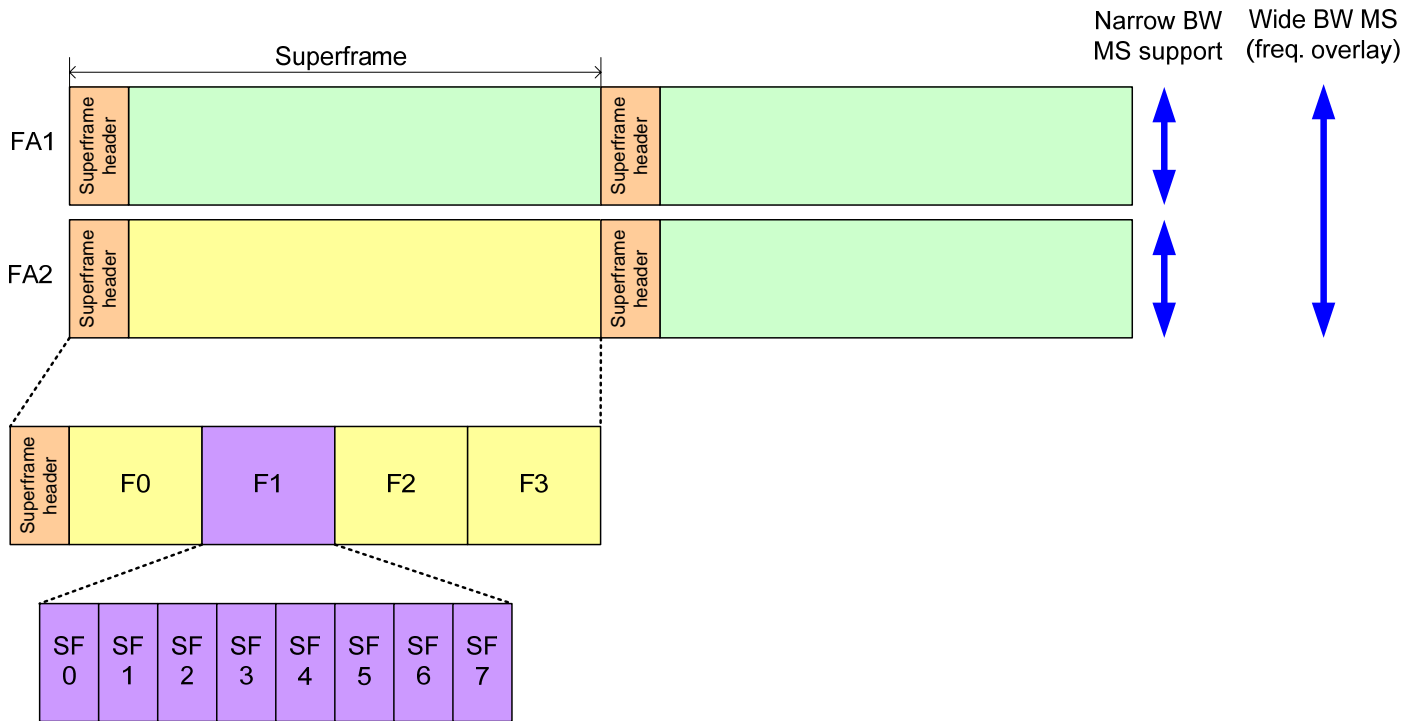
Superframe

Narrow BW MS support

Wide BW MS (freq. overlay)

FA1

Superframe header

Superframe header

FA2

Superframe header

Superframe header

Superframe header

F0

F1

F2

F3

SF 0

SF 1

SF 2

SF 3

SF 4

SF 5

SF 6

SF 7